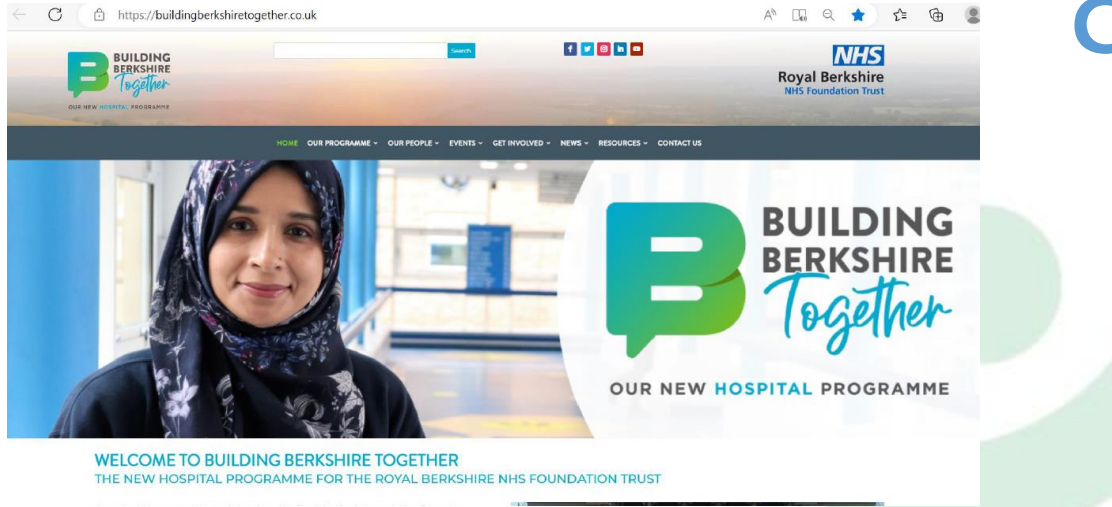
https://buildingberkshiretogether.co.uk

BUILDING BERKSHIRE Together

OUR NEW HOSPITAL PROGRAMME

Search

NHS
Royal Berkshire
NHS Foundation Trust

HOME OUR PROGRAMME OUR PEOPLE EVENTS GET INVOLVED NEWS RESOURCES CONTACT US

BUILDING BERKSHIRE Together

OUR NEW HOSPITAL PROGRAMME

WELCOME TO BUILDING BERKSHIRE TOGETHER
THE NEW HOSPITAL PROGRAMME FOR THE ROYAL BERKSHIRE NHS FOUNDATION TRUST

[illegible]